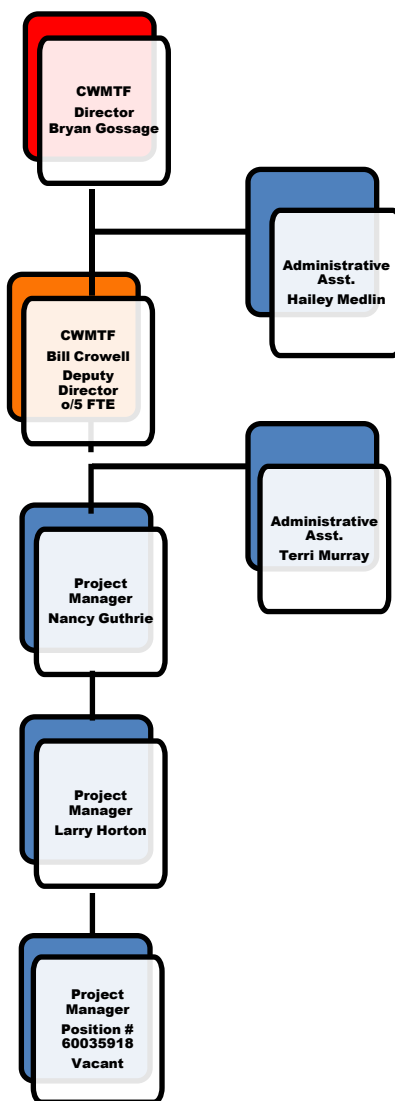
CWMTF
Director
Bryan Gossage

Administrative Asst.
Hailey Medlin

CWMTF
Bill Crowell
Deputy Director
o/5 FTE

Administrative Asst.
Terri Murray

Project Manager
Nancy Guthrie

Project Manager
Larry Horton

Project Manager
Position # 60035918
Vacant